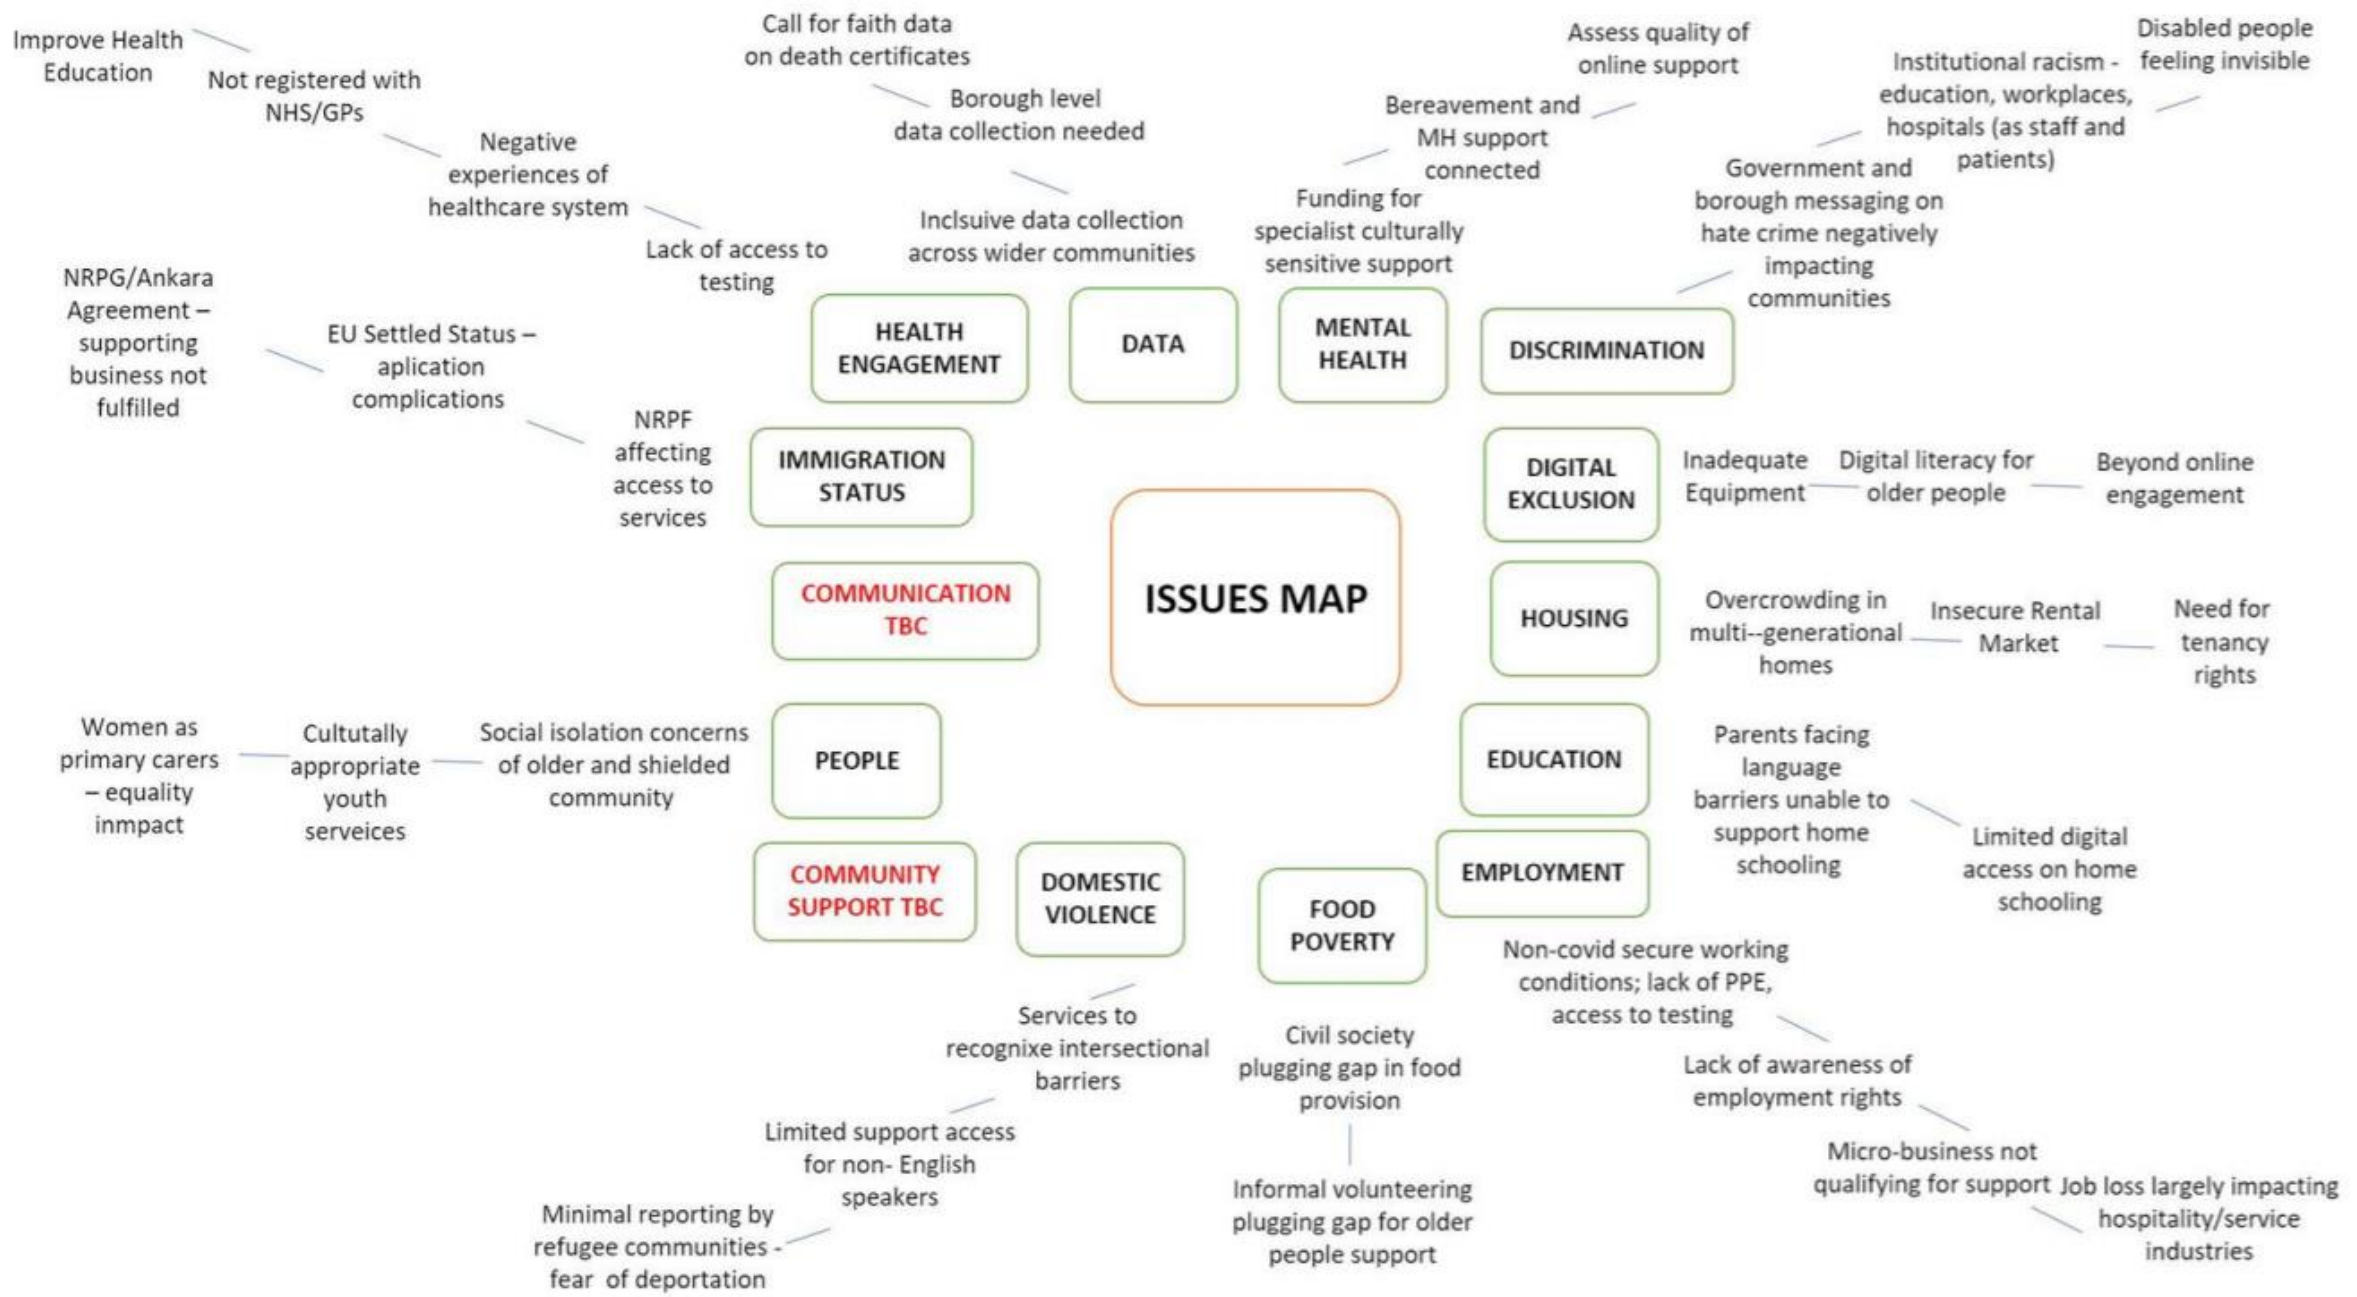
ISSUES MAP

HEALTH ENGAGEMENT

Lack of access to testing

Negative experiences of healthcare system

Not registered with NHS/GPs

Improve Health Education

DATA

Inclsuive data collection across wider communities

Borough level data collection needed

Call for faith data on death certificates

MENTAL HEALTH

Funding for specialist culturally sensitive support

Bereavement and MH support connected

Assess quality of online support

DISCRIMINATION

Government and borough messaging on hate crime negatively impacting communities

Institutional racism - education, workplaces, hospitals (as staff and patients)

Disabled people feeling invisible

IMMIGRATION STATUS

NRPF affecting access to services

EU Settled Status – aplication complications

NRPG/Ankara Agreement – supporting business not fulfilled

DIGITAL EXCLUSION

Inadequate Equipment

Digital literacy for older people

Beyond online engagement

COMMUNICATION TBC

HOUSING

Overcrowding in multi--generational homes

Insecure Rental Market

Need for tenancy rights

PEOPLE

Social isolation concerns of older and shielded community

Cultutally appropriate youth serveices

Women as primary carers – equality innpact

EDUCATION

Parents facing language barriers unable to support home schooling

Limited digital access on home schooling

EMPLOYMENT

Non-covid secure working conditions; lack of PPE, access to testing

Lack of awareness of employment rights

Micro-business not qualifying for support

Job loss largely impacting hospitality/service industries

COMMUNITY SUPPORT TBC

DOMESTIC VIOLENCE

Services to recognixe intersectional barriers

Limited support access for non- English speakers

Minimal reporting by refugee communities - fear of deportation

FOOD POVERTY

Civil society plugging gap in food provision

Informal volunteering plugging gap for older people support